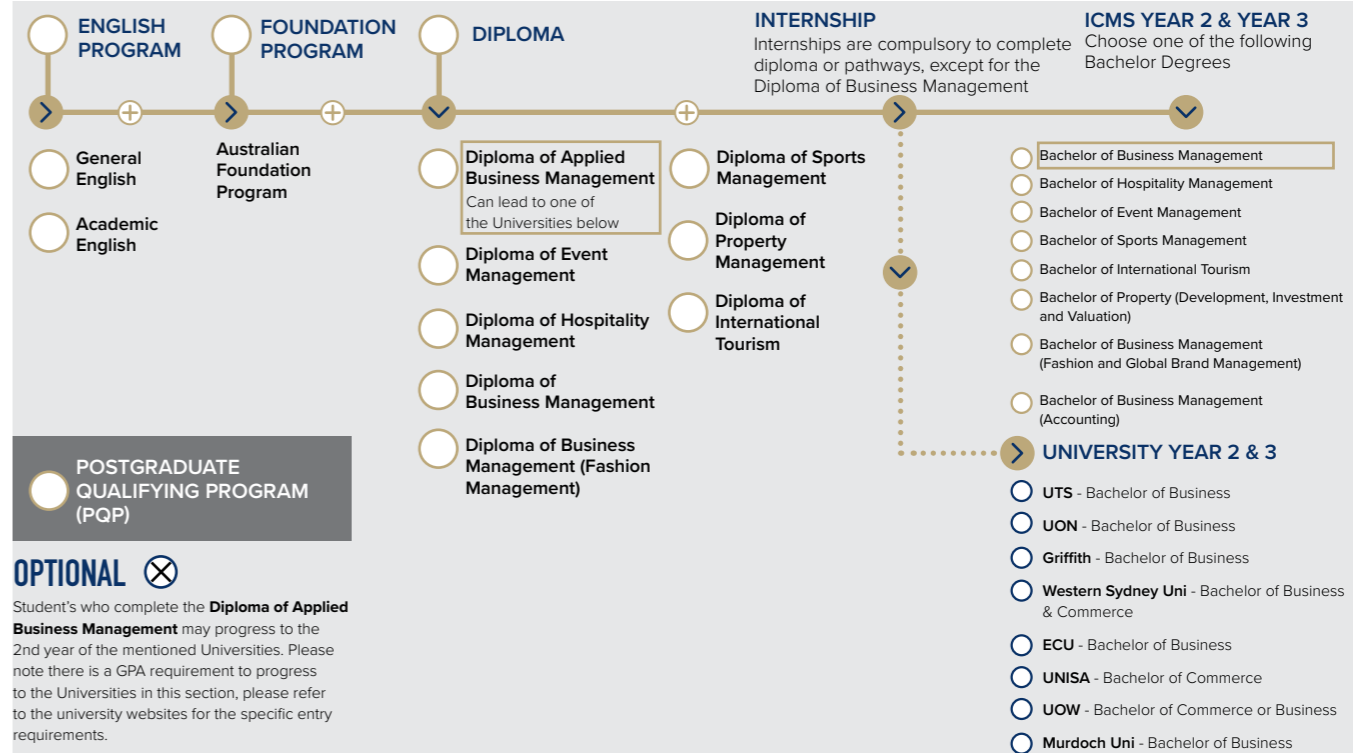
ENGLISH PROGRAM

FOUNDATION PROGRAM

DIPLOMA

INTERNSHIP
Internships are compulsory to complete diploma or pathways, except for the Diploma of Business Management

ICMS YEAR 2 & YEAR 3
Choose one of the following Bachelor Degrees

General English

Academic English

Australian Foundation Program

Diploma of Applied Business Management
Can lead to one of the Universities below

Diploma of Event Management

Diploma of Hospitality Management

Diploma of Business Management

Diploma of Business Management (Fashion Management)

Diploma of Sports Management

Diploma of Property Management

Diploma of International Tourism

Bachelor of Business Management
Bachelor of Hospitality Management
Bachelor of Event Management
Bachelor of Sports Management
Bachelor of International Tourism
Bachelor of Property (Development, Investment and Valuation)
Bachelor of Business Management (Fashion and Global Brand Management)
Bachelor of Business Management (Accounting)

UNIVERSITY YEAR 2 & 3
UTS - Bachelor of Business
UON - Bachelor of Business
Griffith - Bachelor of Business
Western Sydney Uni - Bachelor of Business & Commerce
ECU - Bachelor of Business
UNISA - Bachelor of Commerce
UOW - Bachelor of Commerce or Business
Murdoch Uni - Bachelor of Business

POSTGRADUATE QUALIFYING PROGRAM (PQP)

OPTIONAL

Student's who complete the Diploma of Applied Business Management may progress to the 2nd year of the mentioned Universities. Please note there is a GPA requirement to progress to the Universities in this section, please refer to the university websites for the specific entry requirements.